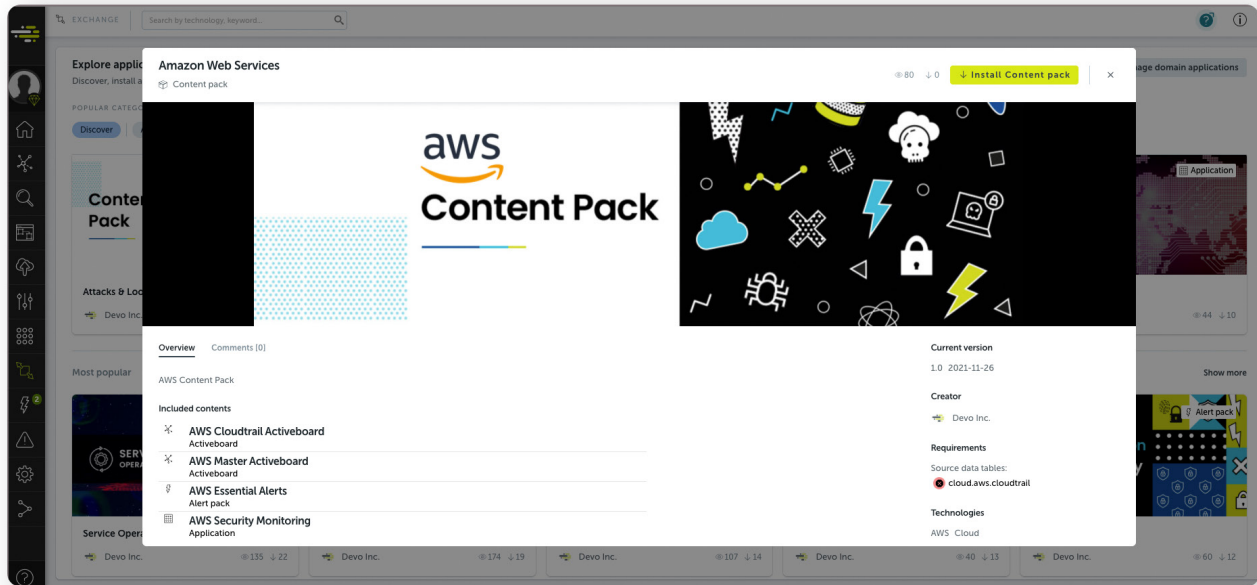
EXCHANGE
Search by technology, keyword...

Explore applic
Discover, install a
POPULAR CATEG
Discover

Conten
Pack
Attacks & Loo
Devo Inc.

Most popular
SERV
OPER
Service Opera
Devo Inc. 135 22
Devo Inc. 174 19
Devo Inc. 107 14
Devo Inc. 40 13
Devo Inc. 60 12

age domain applications
Application
44 10
Show more
Alert pack

Amazon Web Services
Content pack
80 0
Install Content pack
×

aws
Content Pack

Overview
Comments (0)

AWS Content Pack

Included contents
AWS Cloudtrail Activeboard
Activeboard
AWS Master Activeboard
Activeboard
AWS Essential Alerts
Alert pack
AWS Security Monitoring
Application

Current version
1.0 2021-11-26

Creator
Devo Inc.

Requirements
Source data tables:
cloud.aws.cloudtrail

Technologies
AWS Cloud